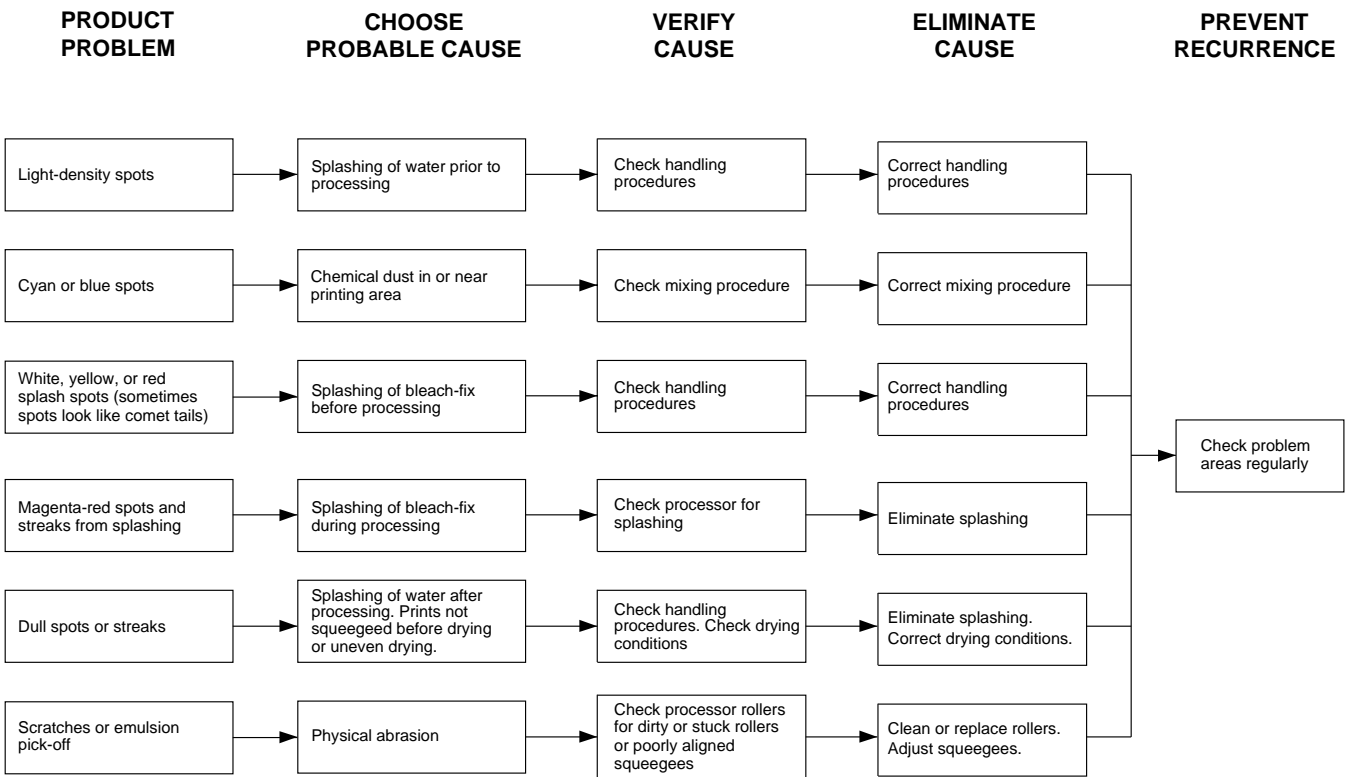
PRODUCT PROBLEM

CHOOSE PROBABLE CAUSE

VERIFY CAUSE

ELIMINATE CAUSE

PREVENT RECURRENCE

Light-density spots

Splashing of water prior to processing

Check handling procedures

Correct handling procedures

Cyan or blue spots

Chemical dust in or near printing area

Check mixing procedure

Correct mixing procedure

White, yellow, or red splash spots (sometimes spots look like comet tails)

Splashing of bleach-fix before processing

Check handling procedures

Correct handling procedures

Check problem areas regularly

Magenta-red spots and streaks from splashing

Splashing of bleach-fix during processing

Check processor for splashing

Eliminate splashing

Dull spots or streaks

Splashing of water after processing. Prints not squeegeed before drying or uneven drying.

Check handling procedures. Check drying conditions

Eliminate splashing. Correct drying conditions.

Scratches or emulsion pick-off

Physical abrasion

Check processor rollers for dirty or stuck rollers or poorly aligned squeegees

Clean or replace rollers. Adjust squeegees.